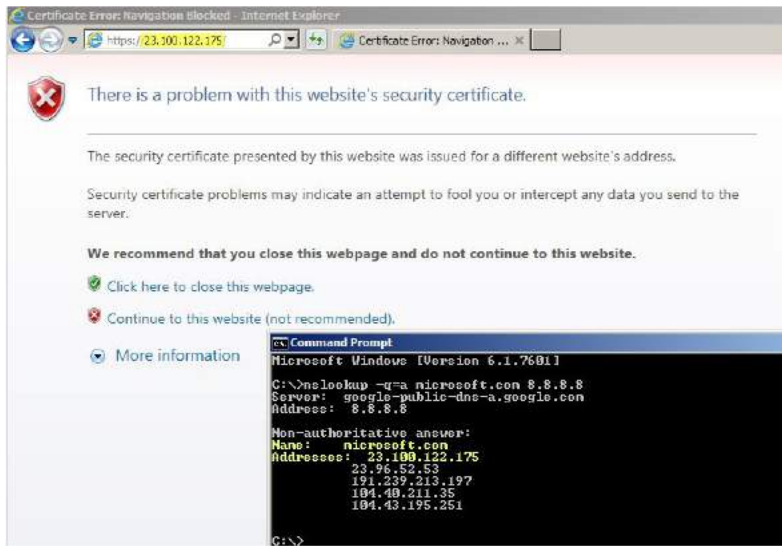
Certificate Error: Navigation Blocked - Internet Explorer

https://23.100.122.175/

Certificate Error: Navigation ... ×

There is a problem with this website's security certificate.

The security certificate presented by this website was issued for a different website's address.

Security certificate problems may indicate an attempt to fool you or intercept any data you send to the server.

We recommend that you close this webpage and do not continue to this website.

Click here to close this webpage.

Continue to this website (not recommended).

More information

Command Prompt

Microsoft Windows [Version 6.1.7601]

C:\>nslookup -q=a microsoft.com 8.8.8.8
Server: google-public-dns-a.google.com
Address: 8.8.8.8

Non-authoritative answer:
Name: microsoft.com
Addresses: 23.100.122.175
23.96.52.53
191.239.213.197
104.40.211.35
104.43.195.251

C:\>